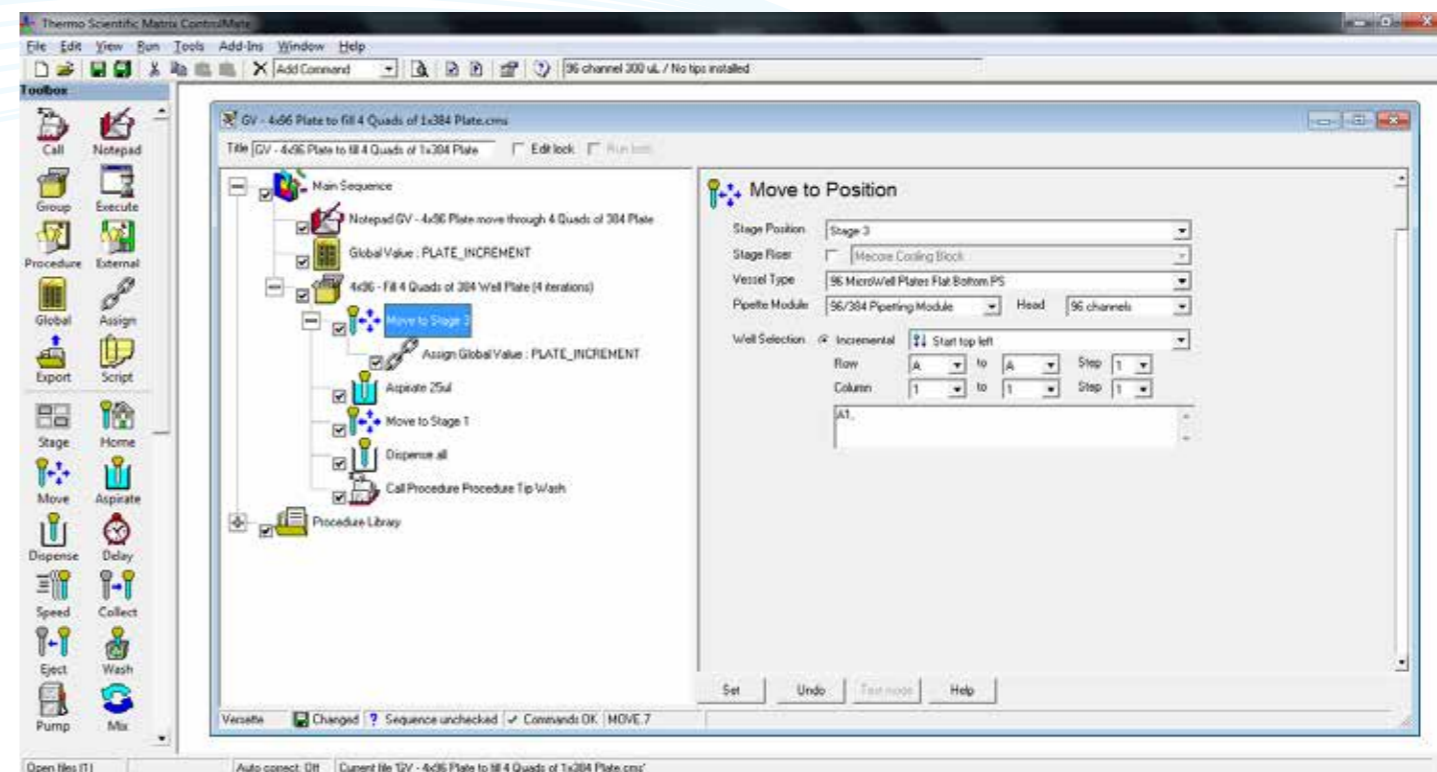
Thermo Scientific Matrix ControlMate

File Edit View Run Tools Add-Ins Window Help

Add Command

96 channel 300 uL / No tips installed

Toolbox

Call Notepad
Group Execute
Procedure External
Global Assign
Export Script
Stage Home
Move Aspirate
Dispense Delay
Speed Collect
Eject Wash
Pump Mix

GV - 4x96 Plate to fill 4 Quads of 1x384 Plate.cms

Title GV - 4x96 Plate to fill 4 Quads of 1x384 Plate Edit lock Run lock

Main Sequence
Notepad GV - 4x96 Plate move through 4 Quads of 384 Plate
Global Value : PLATE_INCREMENT
4x96 - Fill 4 Quads of 384 Well Plate (4 iterations)
Move to Stage 3
Assign Global Value : PLATE_INCREMENT
Aspirate 25ul
Move to Stage 1
Dispense all
Call Procedure Procedure Tip Wash
Procedure Library

Move to Position

Stage Position Stage 3
Stage Riser Mecore Cooling Block
Vessel Type 96 MicroWell Plates Flat Bottom PS
Pipette Module 96/384 Pipetting Module Head 96 channels
Well Selection Incremental Start top left
Row A to A Step 1
Column 1 to 1 Step 1
A1,

Set Undo Test mode Help

Versette Changed ? Sequence unchecked ✓ Commands OK MOVE.7

Open files (1) Auto correct: Off Current file 'GV - 4x96 Plate to fill 4 Quads of 1x384 Plate.cms'